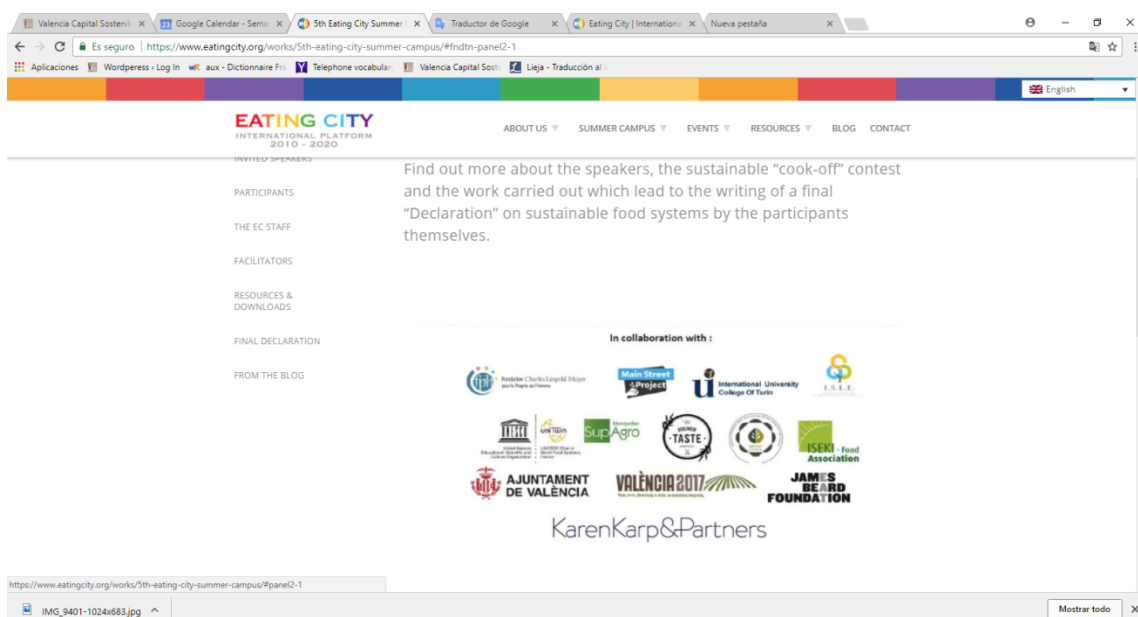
Valencia Capital Sostenib × | Google Calendar - Sema × | 5th Eating City Summer × | Traductor de Google × | Eating City | Internationa × | Nueva pestaña ×

Es seguro | https://www.eatingcity.org/works/5th-eating-city-summer-campus/#fndtn-panel2-1

Aplicaciones | Wordperess ‹ Log In | aux - Dictionnaire Fra | Telephone vocabular | Valencia Capital Soste | Lieja - Traducción al

English

EATING CITY
INTERNATIONAL PLATFORM
2010 - 2020

ABOUT US | SUMMER CAMPUS | EVENTS | RESOURCES | BLOG | CONTACT

INVITED SPEAKERS

PARTICIPANTS

THE EC STAFF

FACILITATORS

RESOURCES & DOWNLOADS

FINAL DECLARATION

FROM THE BLOG

Find out more about the speakers, the sustainable “cook-off” contest and the work carried out which lead to the writing of a final “Declaration” on sustainable food systems by the participants themselves.

In collaboration with :

Fondation Charles Léopold Mayer pour le Progrès de l'Homme

Main Street Project

International University College Of Turin

I.S.L.E.

United Nations Educational, Scientific and Cultural Organization

UNESCO Chair in World Food Systems

Montpellier SupAgro

TASTE

ISEKI - Food Association

AJUNTAMENT DE VALÈNCIA

VALÈNCIA 2017

JAMES BEARD FOUNDATION

KarenKarp&Partners

https://www.eatingcity.org/works/5th-eating-city-summer-campus/#panel2-1

IMG_9401-1024x683.jpg

Mostrar todo